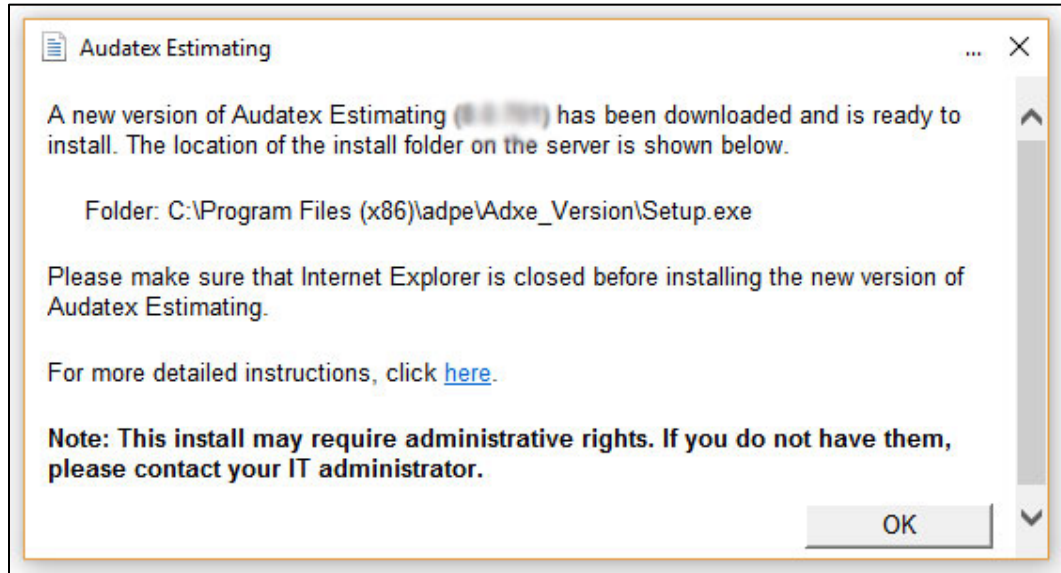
Audatex Estimating

...

A new version of Audatex Estimating ([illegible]) has been downloaded and is ready to install. The location of the install folder on the server is shown below.

Folder: C:\Program Files (x86)\adpe\Adxe_Version\Setup.exe

Please make sure that Internet Explorer is closed before installing the new version of Audatex Estimating.

For more detailed instructions, click here.

**Note: This install may require administrative rights. If you do not have them, please contact your IT administrator.**

OK